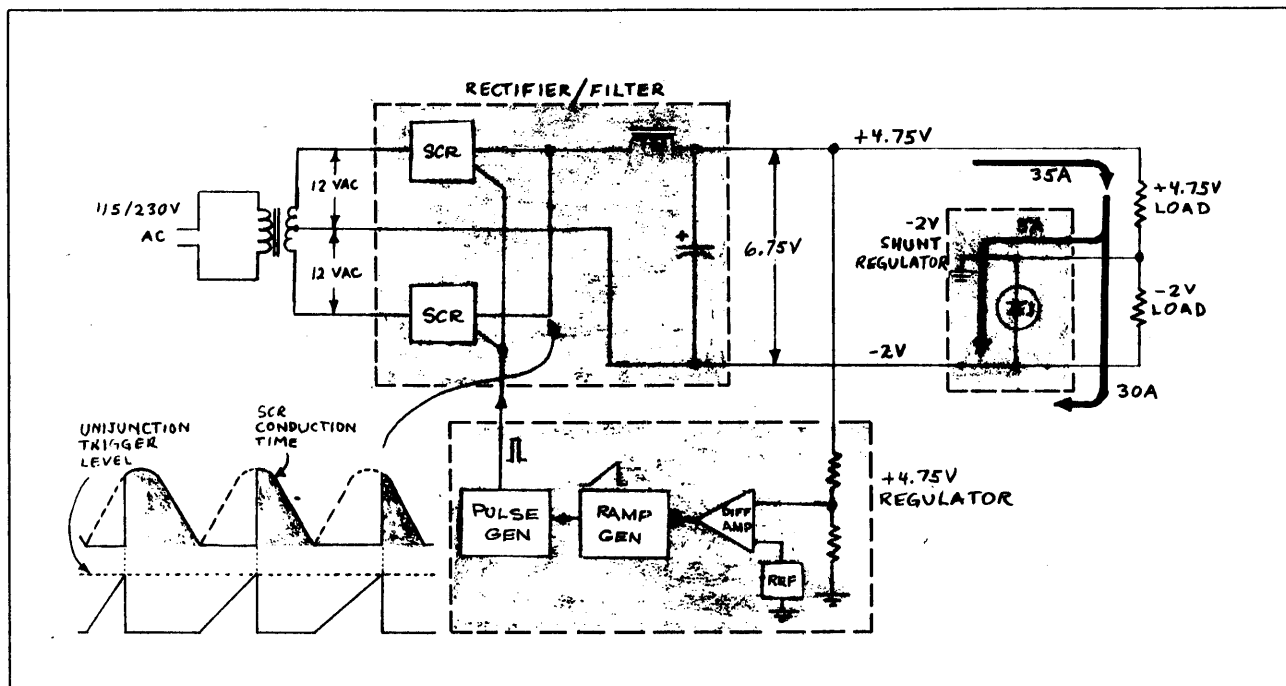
RECTIFIER/FILTER

115/230V
AC

12 VAC

12 VAC

SCR

SCR

6.75V

+4.75V

35A

+4.75V
LOAD

-2V
SHUNT
REGULATOR

5A

-2V
LOAD

-2V

30A

UNIJUNCTION
TRIGGER
LEVEL

SCR
CONDUCTION
TIME

PULSE
GEN

RAMP
GEN

DIFF
AMP

REF

+4.75V
REGULATOR